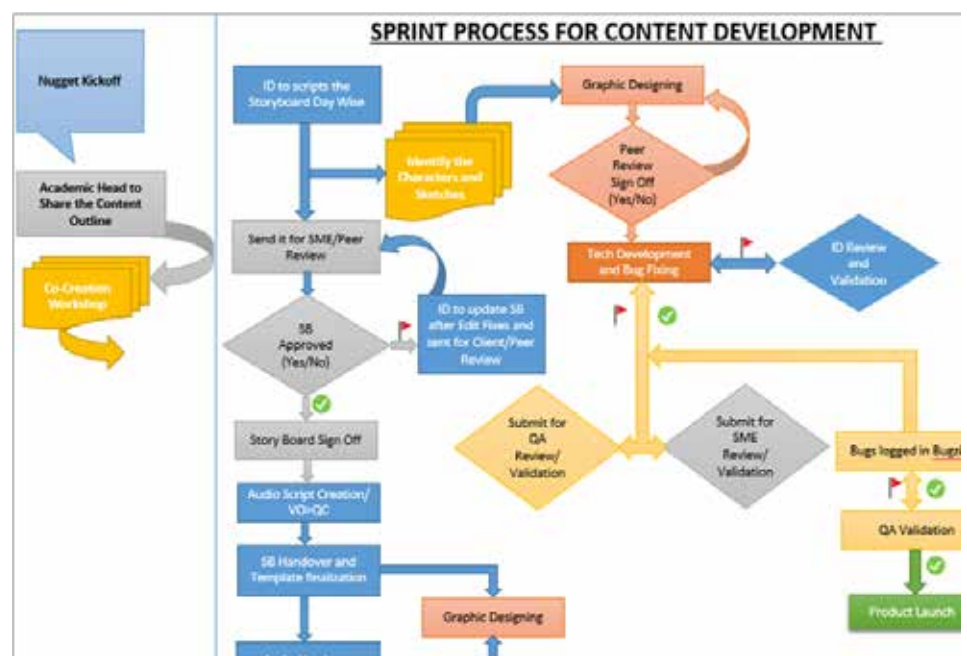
SPRINT PROCESS FOR CONTENT DEVELOPMENT

Nugget Kickoff

Academic Head to Share the Content Outline

Co-Creation Workshop

ID to scripts the Storyboard Day Wise

Identify the Characters and Sketches

Graphic Designing

Peer Review Sign Off (Yes/No)

Send it for SME/Peer Review

Tech Development and Bug Fixing

ID Review and Validation

SB Approved (Yes/No)

ID to update SB after Edit Fixes and sent for Client/Peer Review

Submit for QA Review/ Validation

Submit for SME Review/ Validation

Bugs logged in Bugzi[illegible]

Story Board Sign Off

QA Validation

Audio Script Creation/ VO+QC

SB Handover and Template finalization

Graphic Designing

Product Launch